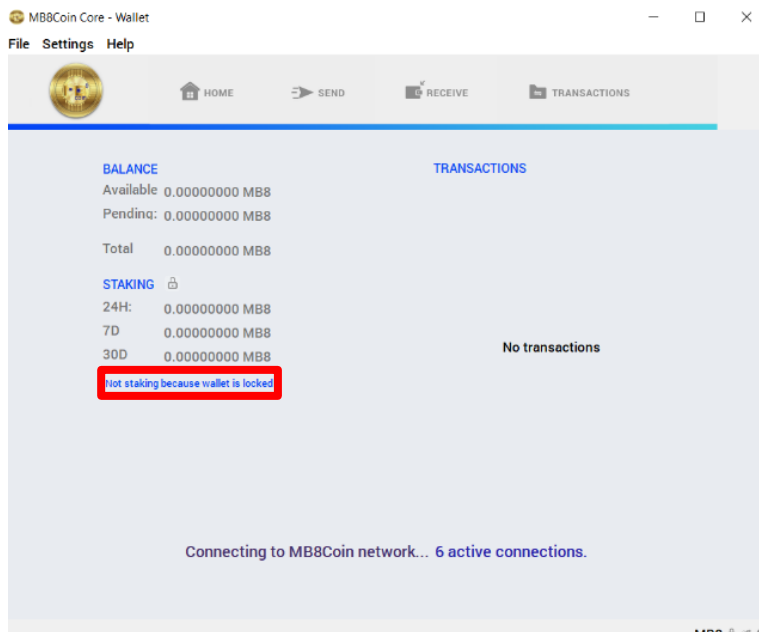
MB8Coin Core - Wallet

File Settings Help

HOME SEND RECEIVE TRANSACTIONS

BALANCE
Available 0.00000000 MB8
Pending: 0.00000000 MB8
Total 0.00000000 MB8

STAKING
24H: 0.00000000 MB8
7D 0.00000000 MB8
30D 0.00000000 MB8
Not staking because wallet is locked

TRANSACTIONS

No transactions

Connecting to MB8Coin network... 6 active connections.

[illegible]